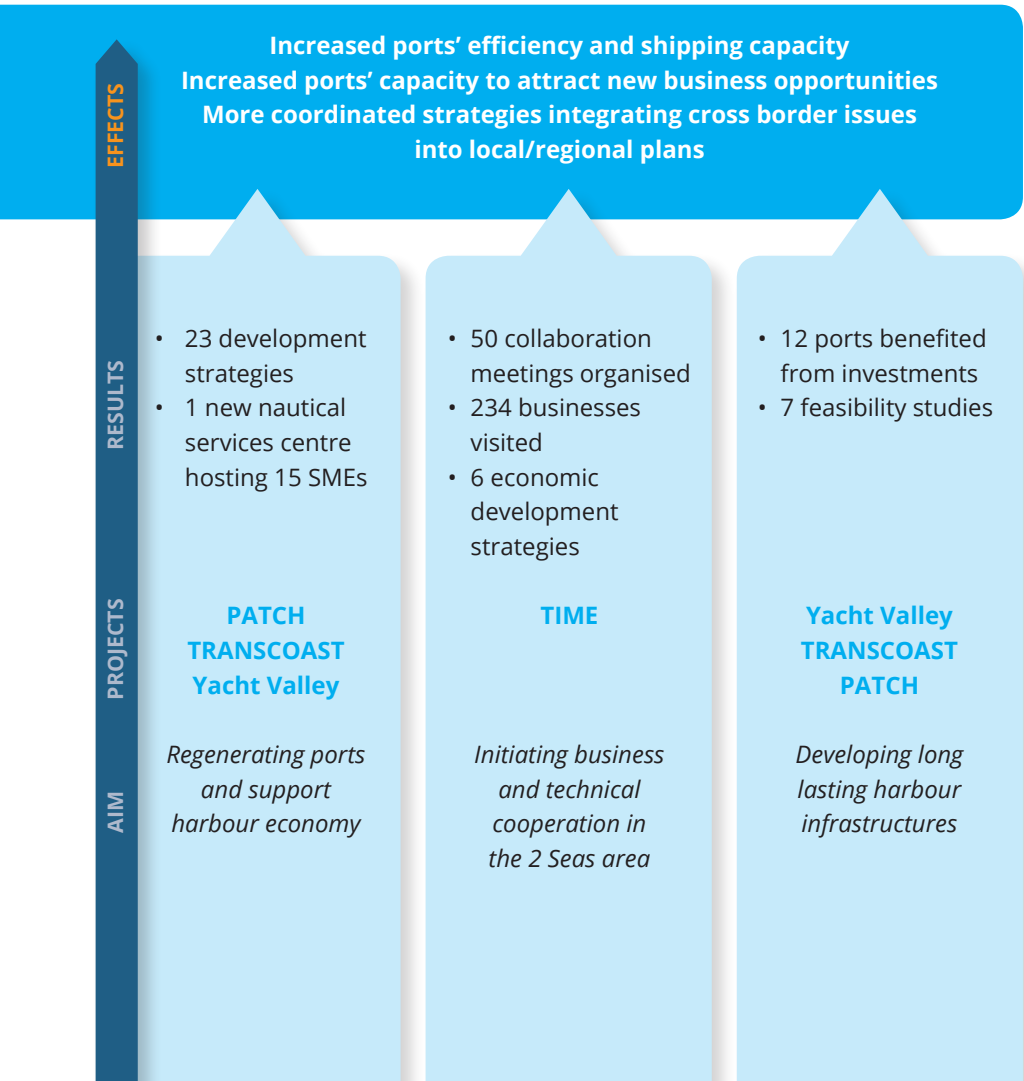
EFFECTS

Increased ports' efficiency and shipping capacity
Increased ports' capacity to attract new business opportunities
More coordinated strategies integrating cross border issues into local/regional plans

RESULTS

• 23 development strategies
• 1 new nautical services centre hosting 15 SMEs

• 50 collaboration meetings organised
• 234 businesses visited
• 6 economic development strategies

• 12 ports benefited from investments
• 7 feasibility studies

PROJECTS

PATCH
TRANSCOAST
Yacht Valley

TIME

Yacht Valley
TRANSCOAST
PATCH

AIM

*Regenerating ports and support harbour economy*

*Initiating business and technical cooperation in the 2 Seas area*

*Developing long lasting harbour infrastructures*